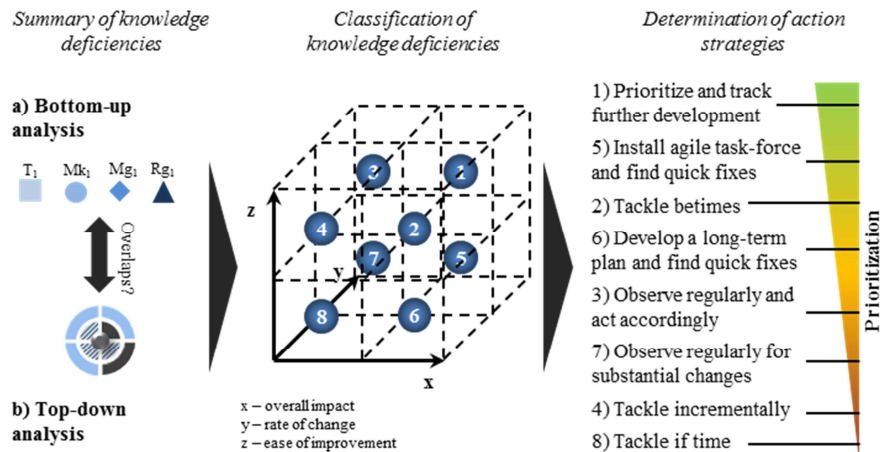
Summary of knowledge deficiencies

Classification of knowledge deficiencies

Determination of action strategies

a) Bottom-up analysis

$T_1$ $Mk_1$ $Mg_1$ $Rg_1$

Overlaps?

b) Top-down analysis

z

y

x

3 1 4 2 7 5 8 6

x – overall impact
y – rate of change
z – ease of improvement

1) Prioritize and track further development

5) Install agile task-force and find quick fixes

2) Tackle betimes

6) Develop a long-term plan and find quick fixes

3) Observe regularly and act accordingly

7) Observe regularly for substantial changes

4) Tackle incrementally

8) Tackle if time

Prioritization